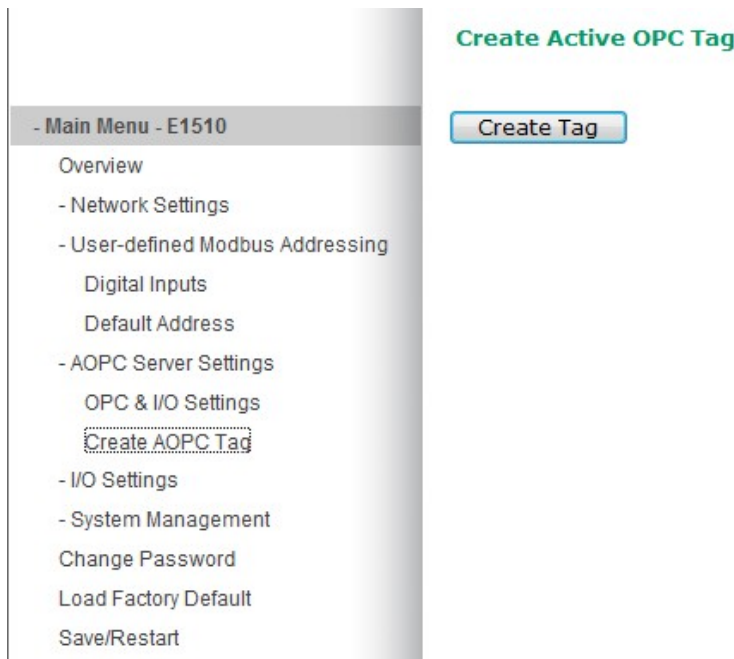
- Main Menu - E1510

Overview

- Network Settings

- User-defined Modbus Addressing

Digital Inputs

Default Address

- AOPC Server Settings

OPC & I/O Settings

Create AOPC Tag

- I/O Settings

- System Management

Change Password

Load Factory Default

Save/Restart

Create Active OPC Tag

Create Tag